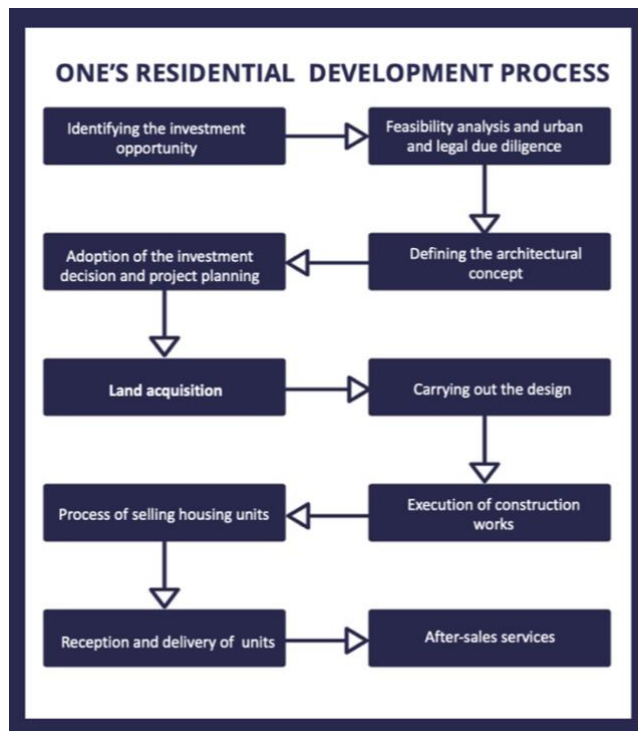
ONE'S RESIDENTIAL DEVELOPMENT PROCESS

Identifying the investment opportunity

Feasibility analysis and urban and legal due diligence

Defining the architectural concept

Adoption of the investment decision and project planning

Land acquisition

Carrying out the design

Execution of construction works

Process of selling housing units

Reception and delivery of units

After-sales services